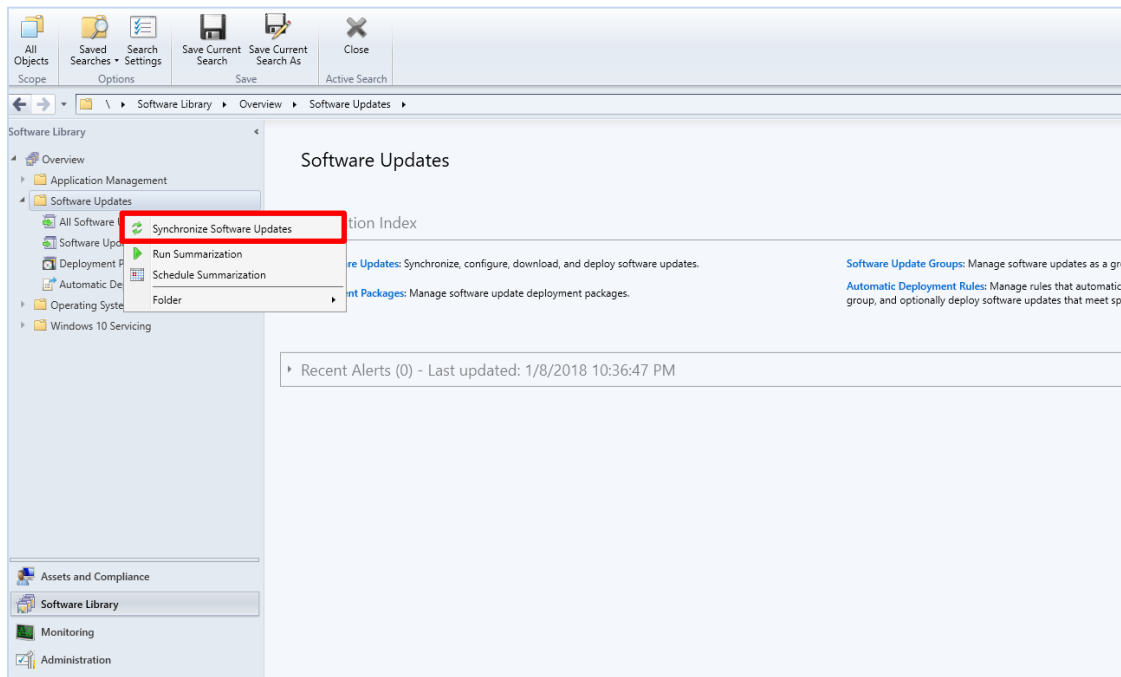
All Objects
Saved Searches ▾
Search Settings
Save Current Search
Save Current Search As
Close
Scope
Options
Save
Active Search

\ ▸ Software Library ▸ Overview ▸ Software Updates ▸

Software Library
Overview
Application Management
Software Updates
All Software U
Software Upd
Deployment P
Automatic De
Operating Syste
Windows 10 Servicing

Synchronize Software Updates
Run Summarization
Schedule Summarization
Folder

Software Updates

tion Index

re Updates: Synchronize, configure, download, and deploy software updates.
ent Packages: Manage software update deployment packages.

Software Update Groups: Manage software updates as a gr
Automatic Deployment Rules: Manage rules that automatic group, and optionally deploy software updates that meet sp

Recent Alerts (0) - Last updated: 1/8/2018 10:36:47 PM

Assets and Compliance
Software Library
Monitoring
Administration